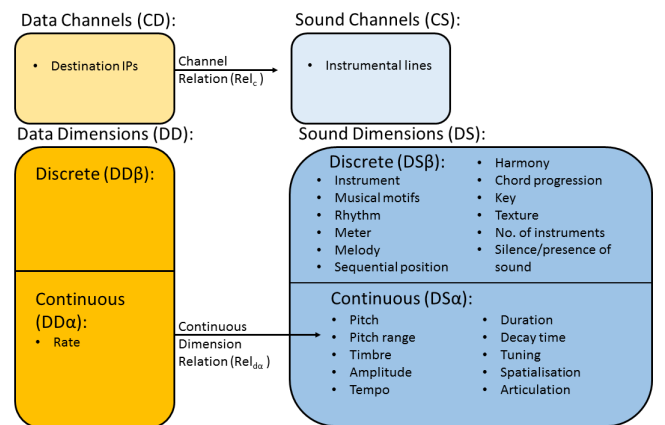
Data Channels (CD):

• Destination IPs

Channel Relation ($Rel_c$)

Sound Channels (CS):

• Instrumental lines

Data Dimensions (DD):

Discrete (DDβ):

Continuous (DDα):

• Rate

Continuous Dimension Relation ($Rel_{d\alpha}$)

Sound Dimensions (DS):

Discrete (DSβ):

• Instrument
• Musical motifs
• Rhythm
• Meter
• Melody
• Sequential position

• Harmony
• Chord progression
• Key
• Texture
• No. of instruments
• Silence/presence of sound

Continuous (DSα):

• Pitch
• Pitch range
• Timbre
• Amplitude
• Tempo

• Duration
• Decay time
• Tuning
• Spatialisation
• Articulation